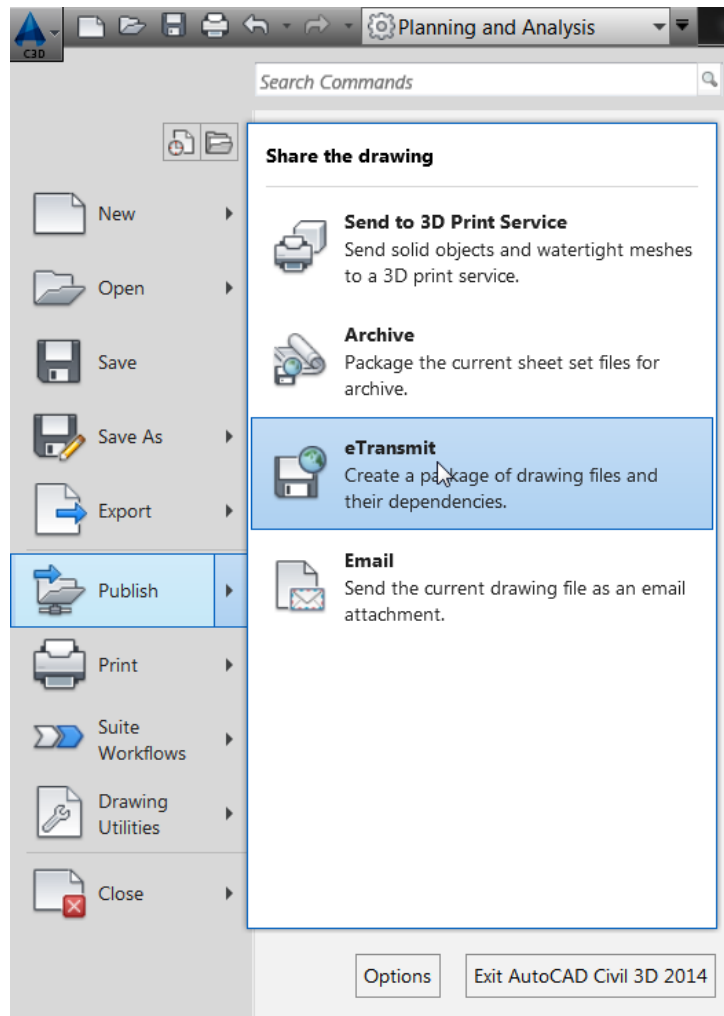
C3D

Planning and Analysis

Search Commands

New

Open

Save

Save As

Export

Publish

Print

Suite Workflows

Drawing Utilities

Close

Share the drawing

Send to 3D Print Service
Send solid objects and watertight meshes to a 3D print service.

Archive
Package the current sheet set files for archive.

eTransmit
Create a package of drawing files and their dependencies.

Email
Send the current drawing file as an email attachment.

Options

Exit AutoCAD Civil 3D 2014